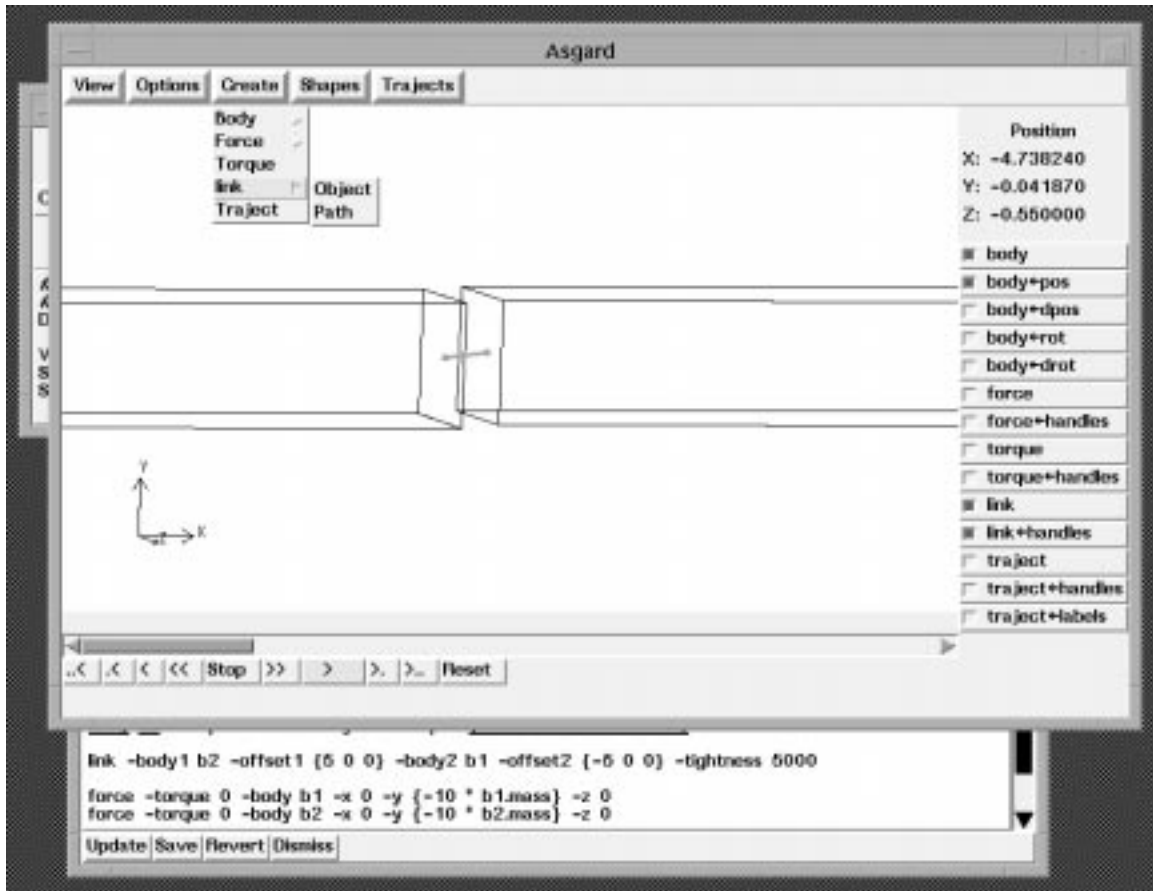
Asgard

View Options Create Shapes Trajects

Body
Force
Torque
link
Traject

Object
Path

Position
X: -4.738240
Y: -0.041870
Z: -0.550000

body
body+pos
body+dpos
body+rot
body+drot
force
force+handles
torque
torque+handles
link
link+handles
traject
traject+handles
traject+labels

Y
X

..< .< < << Stop >> > >. >.. Reset

link -body1 b2 -offset1 {5 0 0} -body2 b1 -offset2 {-5 0 0} -tightness 5000

force -torque 0 -body b1 -x 0 -y {-10 * b1.mass} -z 0
force -torque 0 -body b2 -x 0 -y {-10 * b2.mass} -z 0

Update Save Revert Dismiss